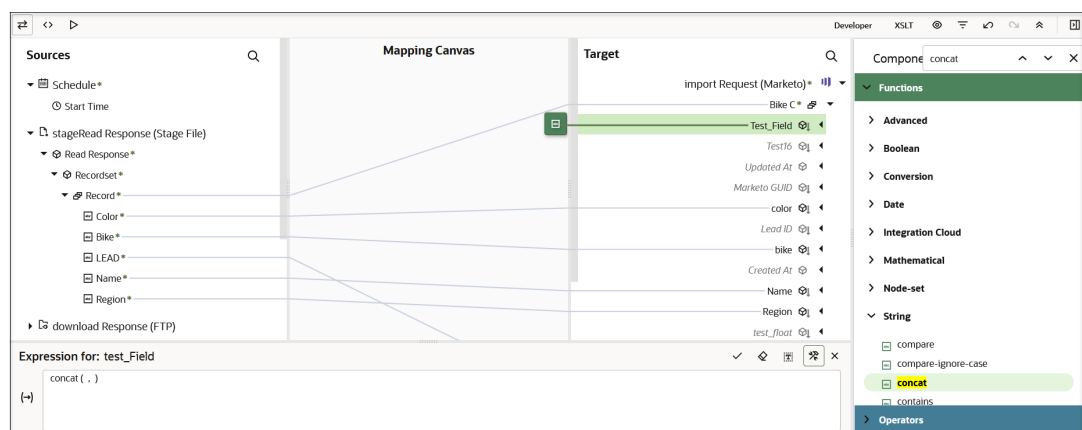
Developer XSLT

Sources

Schedule*

Start Time

stageRead Response (Stage File)

Read Response*

Recordset*

Record*

Color*

Bike*

LEAD*

Name*

Region*

download Response (FTP)

Mapping Canvas

Target

import Request (Marketo)*

Bike C*

Test_Field

Test16

Updated At

Marketo GUID

color

Lead ID

bike

Created At

Name

Region

test_float

Compone concat

Functions

Advanced

Boolean

Conversion

Date

Integration Cloud

Mathematical

Node-set

String

compare

compare-ignore-case

concat

contains

Operators

Expression for: test_Field

concat ( , )

(↔)